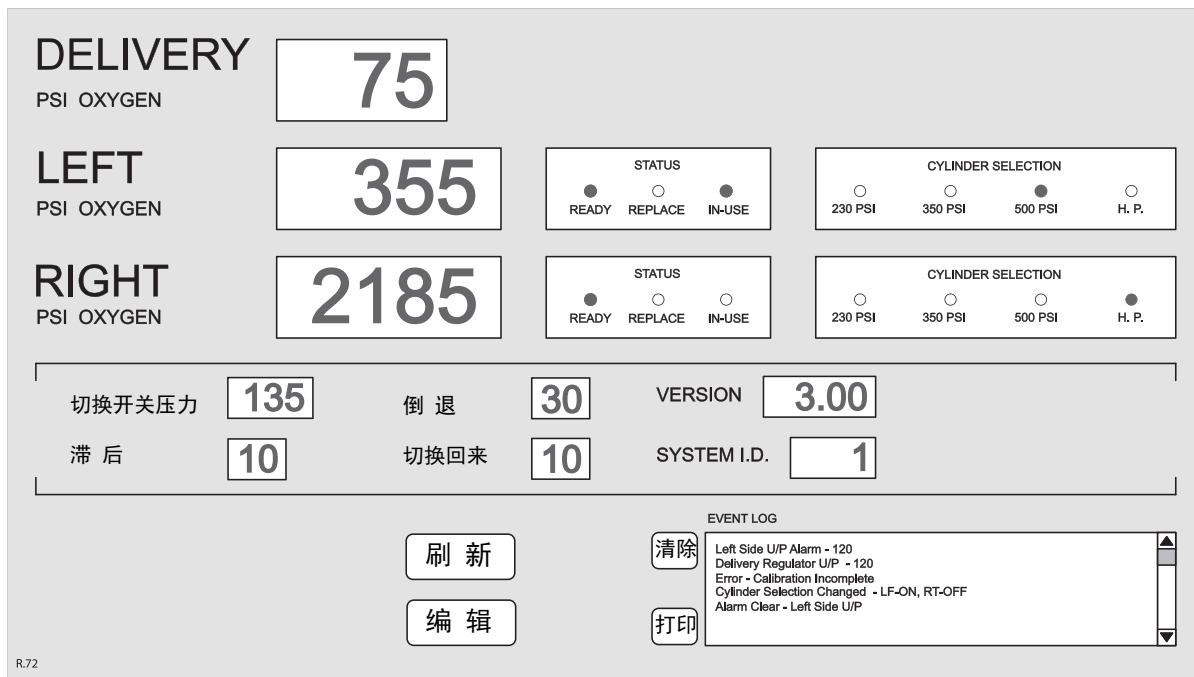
DELIVERY
PSI OXYGEN

75

LEFT
PSI OXYGEN

355

STATUS
READY REPLACE IN-USE

CYLINDER SELECTION
230 PSI 350 PSI 500 PSI H. P.

RIGHT
PSI OXYGEN

2185

STATUS
READY REPLACE IN-USE

CYLINDER SELECTION
230 PSI 350 PSI 500 PSI H. P.

切换开关压力 135
倒 退 30
VERSION 3.00
滞 后 10
切换回来 10
SYSTEM I.D. 1

刷 新
编 辑

EVENT LOG
清除
打印

Left Side U/P Alarm - 120
Delivery Regulator U/P - 120
Error - Calibration Incomplete
Cylinder Selection Changed - LF-ON, RT-OFF
Alarm Clear - Left Side U/P

R.72